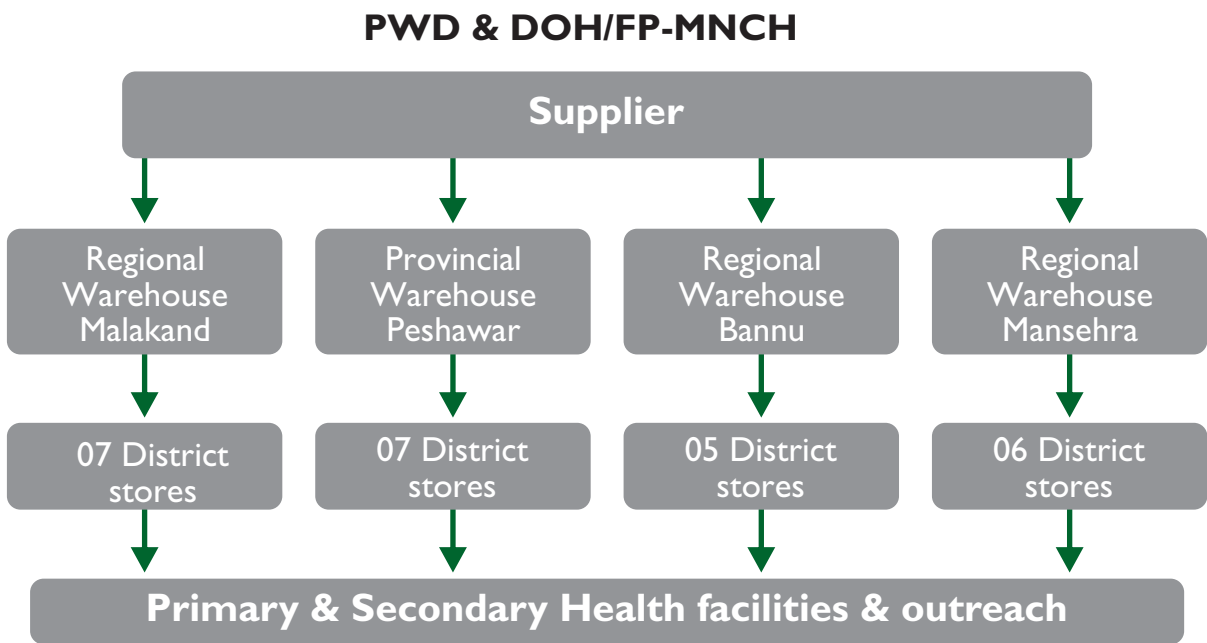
PWD & DOH/FP-MNCH

Supplier

Regional Warehouse Malakand

Provincial Warehouse Peshawar

Regional Warehouse Bannu

Regional Warehouse Mansehra

07 District stores

07 District stores

05 District stores

06 District stores

Primary & Secondary Health facilities & outreach